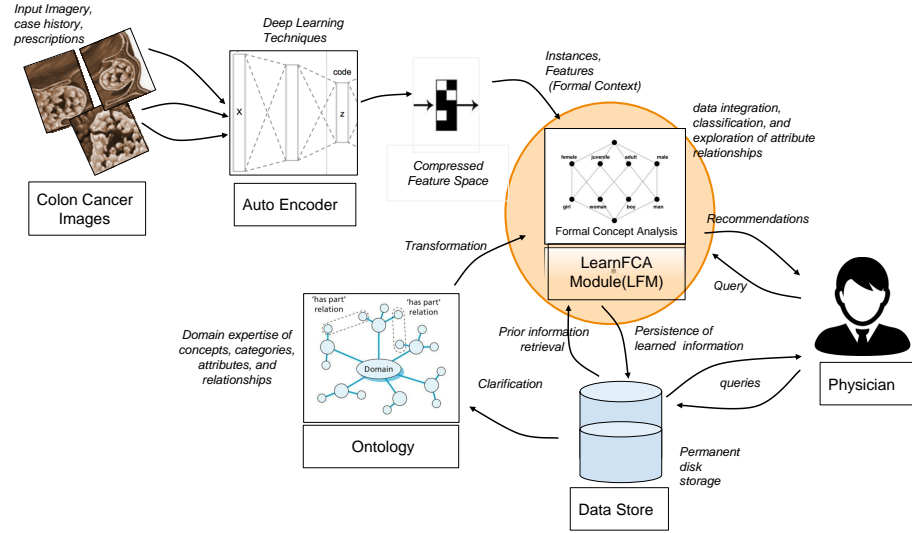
Input Imagery, case history, prescriptions

Colon Cancer Images

Deep Learning Techniques

x

code

z

Auto Encoder

Compressed Feature Space

Instances, Features (Formal Context)

data integration, classification, and exploration of attribute relationships

female juvenile adult male

girl woman boy man

Formal Concept Analysis

LearnFCA Module(LFM)

Recommendations

Query

Physician

Transformation

'has part' relation

'has part' relation

Domain

Domain expertise of concepts, categories, attributes, and relationships

Ontology

Prior information retrieval

Persistence of learned information

Clarification

queries

Permanent disk storage

Data Store